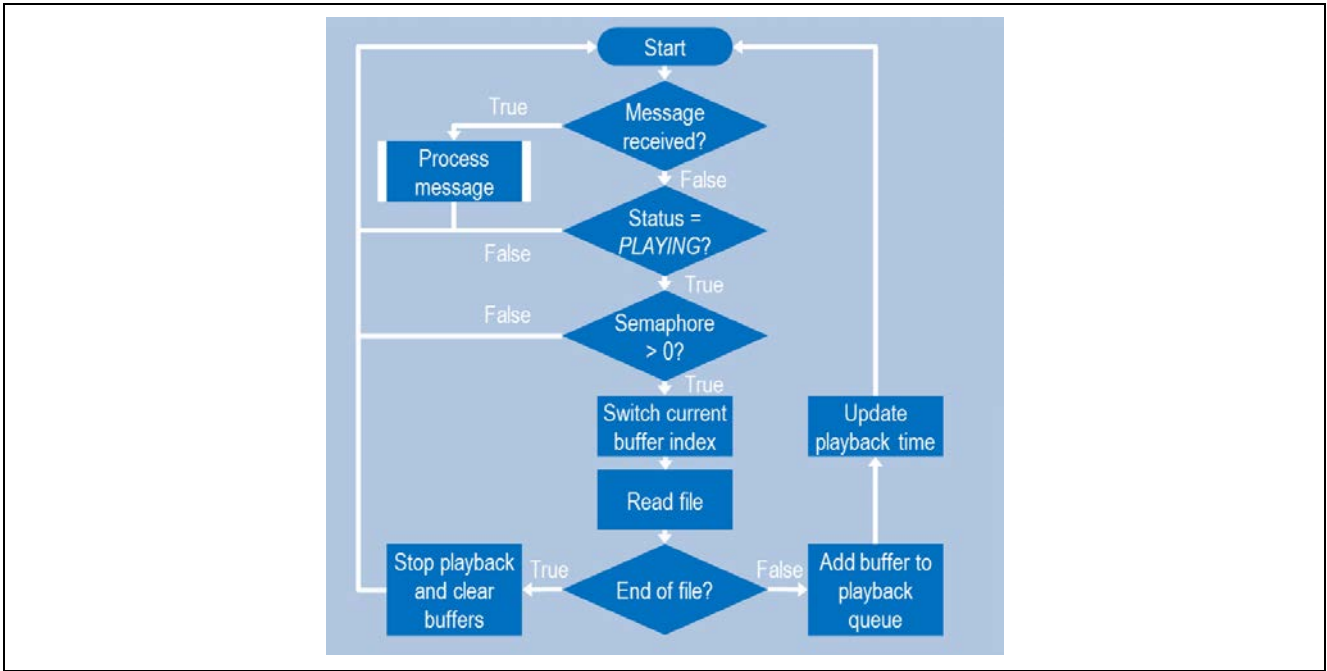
Start

Message received?

True

Process message

False

Status = *PLAYING*?

False

True

Semaphore > 0?

False

True

Switch current buffer index

Read file

End of file?

True

Stop playback and clear buffers

False

Add buffer to playback queue

Update playback time